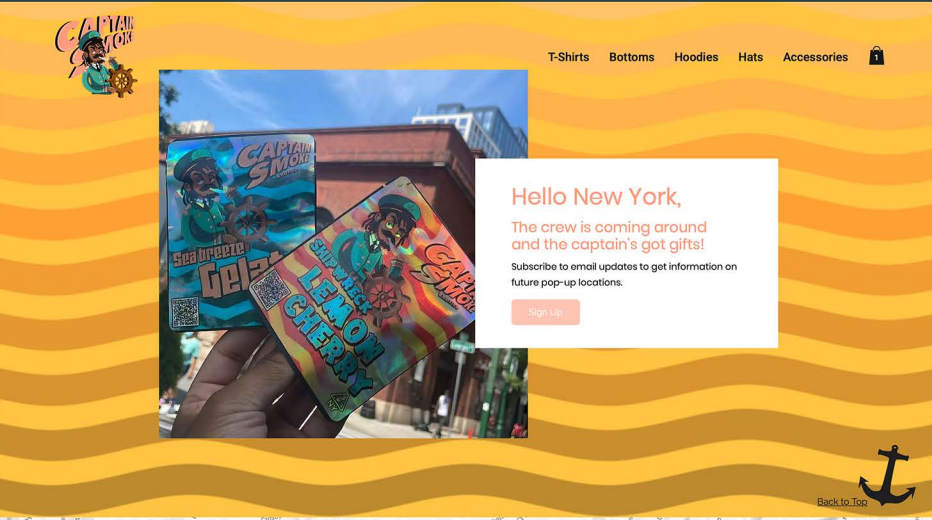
CAPTAIN SMOKE

T-Shirts Bottoms Hoodies Hats Accessories 1

CAPTAIN SMOKE

Sea breeze Gelat

SHIPWRECK LEMON CHERRY

CAPTAIN SMOKE

Hello New York,

The crew is coming around and the captain's got gifts!

Subscribe to email updates to get information on future pop-up locations.

Sign Up

Back to Top